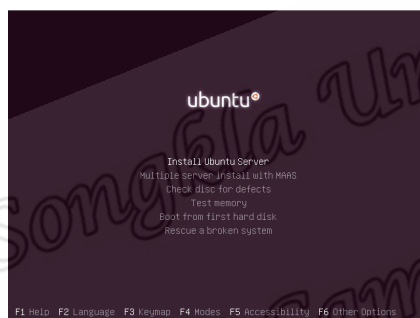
ubuntu®

Install Ubuntu Server
Multiple server install with MAAS
Check disc for defects
Test memory
Boot from first hard disk
Rescue a broken system

Songkla Uni

F1 Help F2 Language F3 Keymap F4 Modes F5 Accessibility F6 Other Options